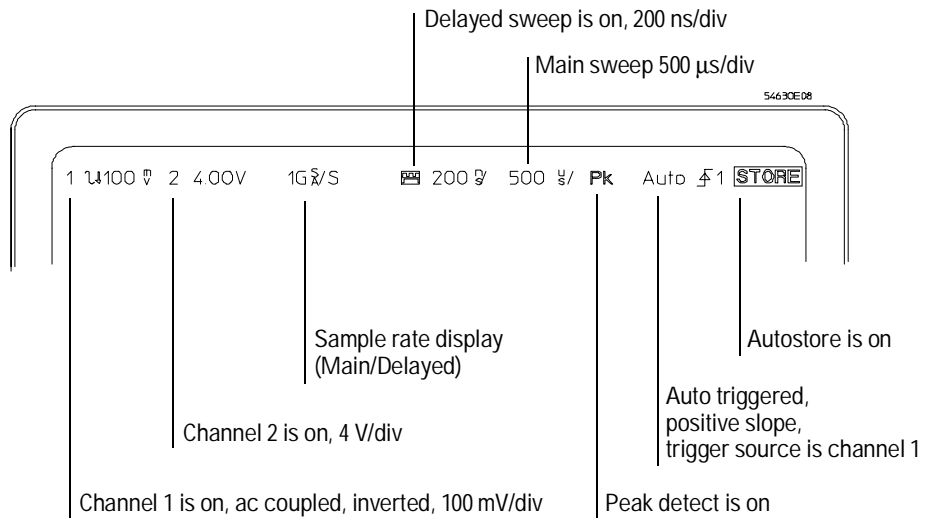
Delayed sweep is on, 200 ns/div

Main sweep 500 µs/div

54630E08

1 ~100 mV 2 4.00V 1GS/S 200 ns/ 500 µs/ Pk Auto ⨍1 STORE

Sample rate display (Main/Delayed)

Autostore is on

Auto triggered, positive slope, trigger source is channel 1

Channel 2 is on, 4 V/div

Channel 1 is on, ac coupled, inverted, 100 mV/div

Peak detect is on